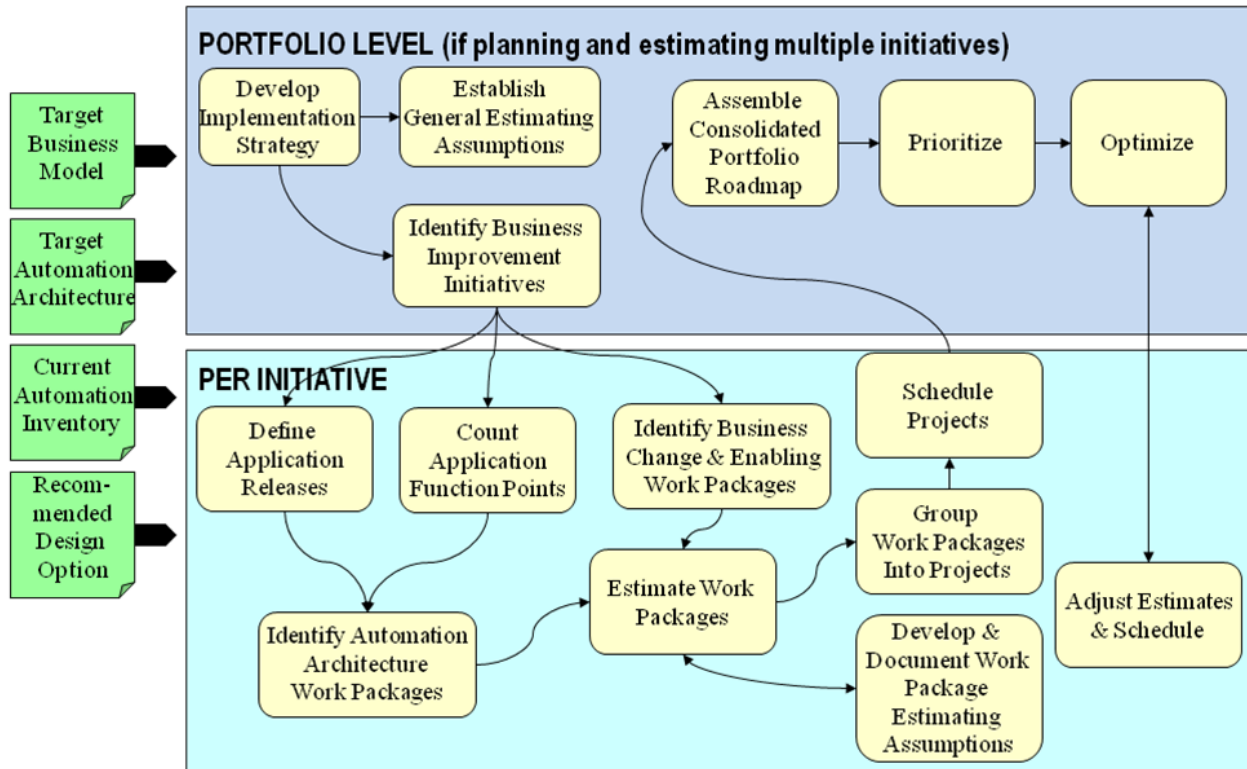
Target Business Model

Target Automation Architecture

Current Automation Inventory

Recommended Design Option

PORTFOLIO LEVEL (if planning and estimating multiple initiatives)

Develop Implementation Strategy

Establish General Estimating Assumptions

Assemble Consolidated Portfolio Roadmap

Prioritize

Optimize

Identify Business Improvement Initiatives

PER INITIATIVE

Schedule Projects

Define Application Releases

Count Application Function Points

Identify Business Change & Enabling Work Packages

Group Work Packages Into Projects

Estimate Work Packages

Adjust Estimates & Schedule

Identify Automation Architecture Work Packages

Develop & Document Work Package Estimating Assumptions